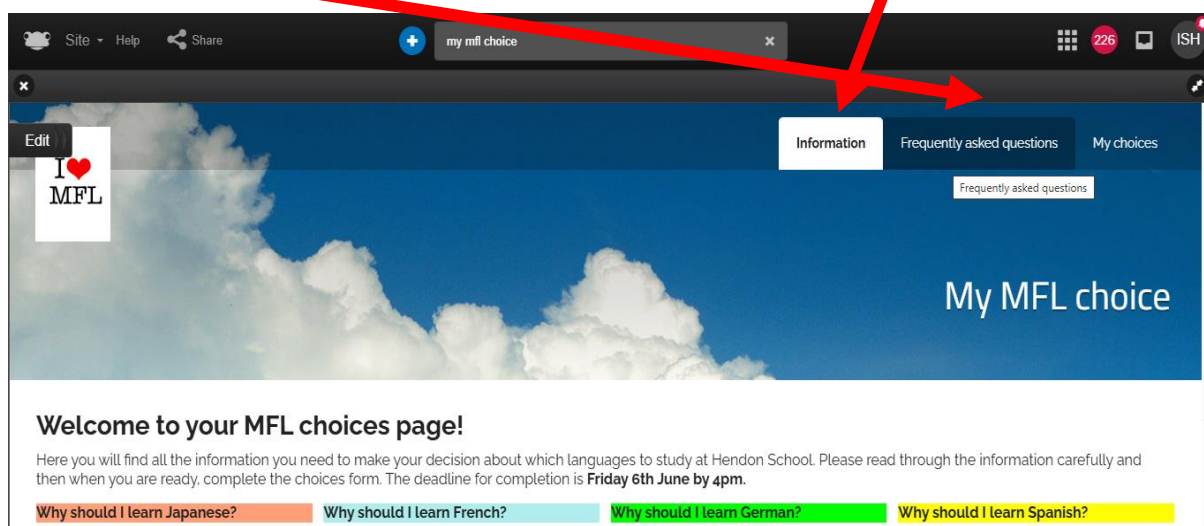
Site Help Share
my mfl choice
226 ISH
Edit
I ❤ MFL
Information
Frequently asked questions
My choices
Frequently asked questions
My MFL choice

Welcome to your MFL choices page!

Here you will find all the information you need to make your decision about which languages to study at Hendon School. Please read through the information carefully and then when you are ready, complete the choices form. The deadline for completion is **Friday 6th June by 4pm.**

Why should I learn Japanese?
Why should I learn French?
Why should I learn German?
Why should I learn Spanish?